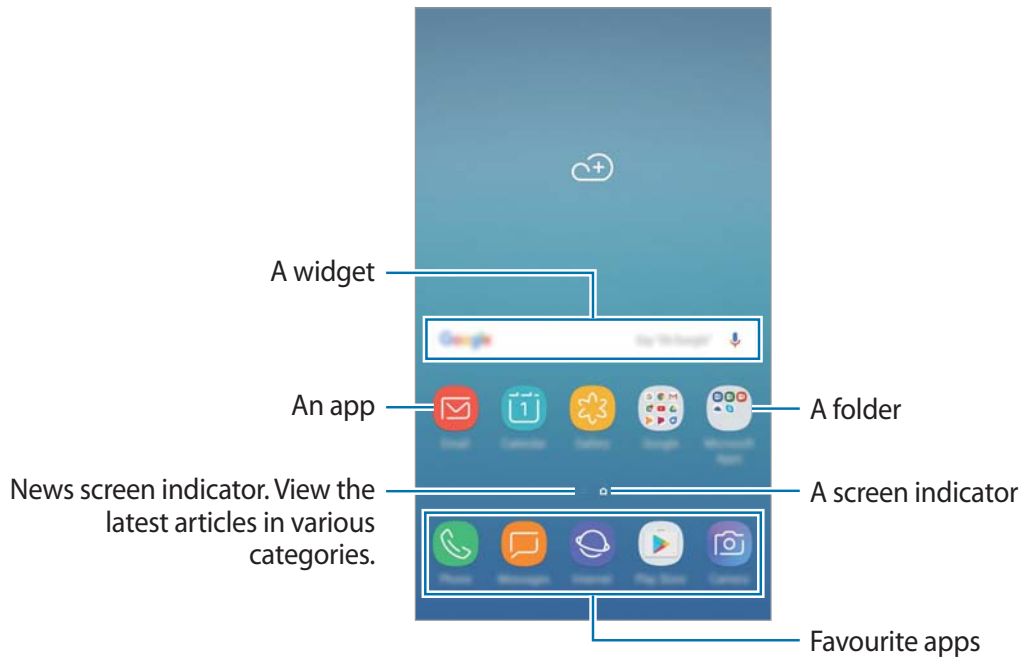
A widget

Google

Say "Ok Google"

An app

Email

Calendar

Gallery

Google

Microsoft Apps

A folder

News screen indicator. View the latest articles in various categories.

A screen indicator

Phone

Messages

Internet

Play Store

Camera

Favourite apps